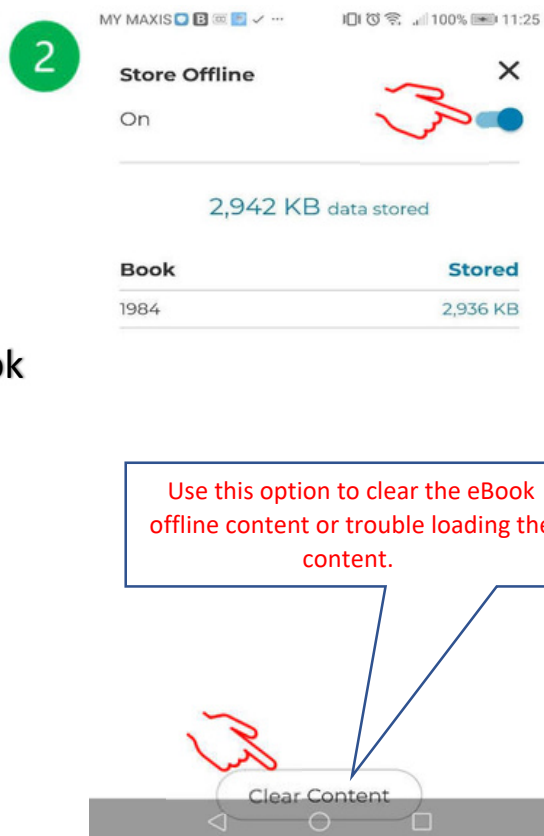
2

MY MAXIS 100% 11:25

Store Offline ×

On

2,942 KB data stored

| Book | Stored |
|---|---|
| 1984 | 2,936 KB |

ok

Use this option to clear the eBook offline content or trouble loading the content.

Clear Content